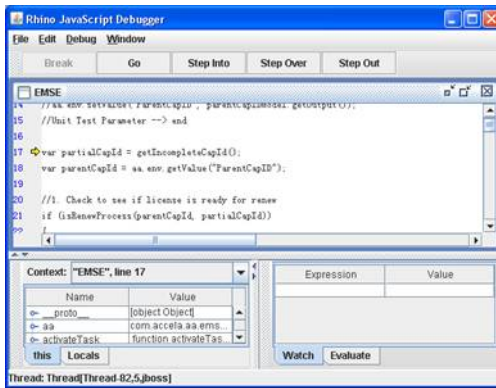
Rhino JavaScript Debugger

File Edit Debug Window

Break Go Step Into Step Over Step Out

EMSE

14 //aa.env.setValue("ParentCapID", parentCapIdModel.getOutput());
15 //Unit Test Parameter --> end
16
17 var partialCapId = getIncompleteCapId();
18 var parentCapId = aa.env.getValue("ParentCapID");
19
20 //1. Check to see if license is ready for renew
21 if (isRenewProcess(parentCapId, partialCapId))
22 {

Context: "EMSE", line 17

| Name | Value |
|---|---|
| __proto__ | [object Object] |
| aa | com.accela.aa.ems... |
| activateTask | function activateTas... |

this Locals

| Expression | Value |
|---|---|
| | |

Watch Evaluate

Thread: Thread[Thread-82,5,jboss]